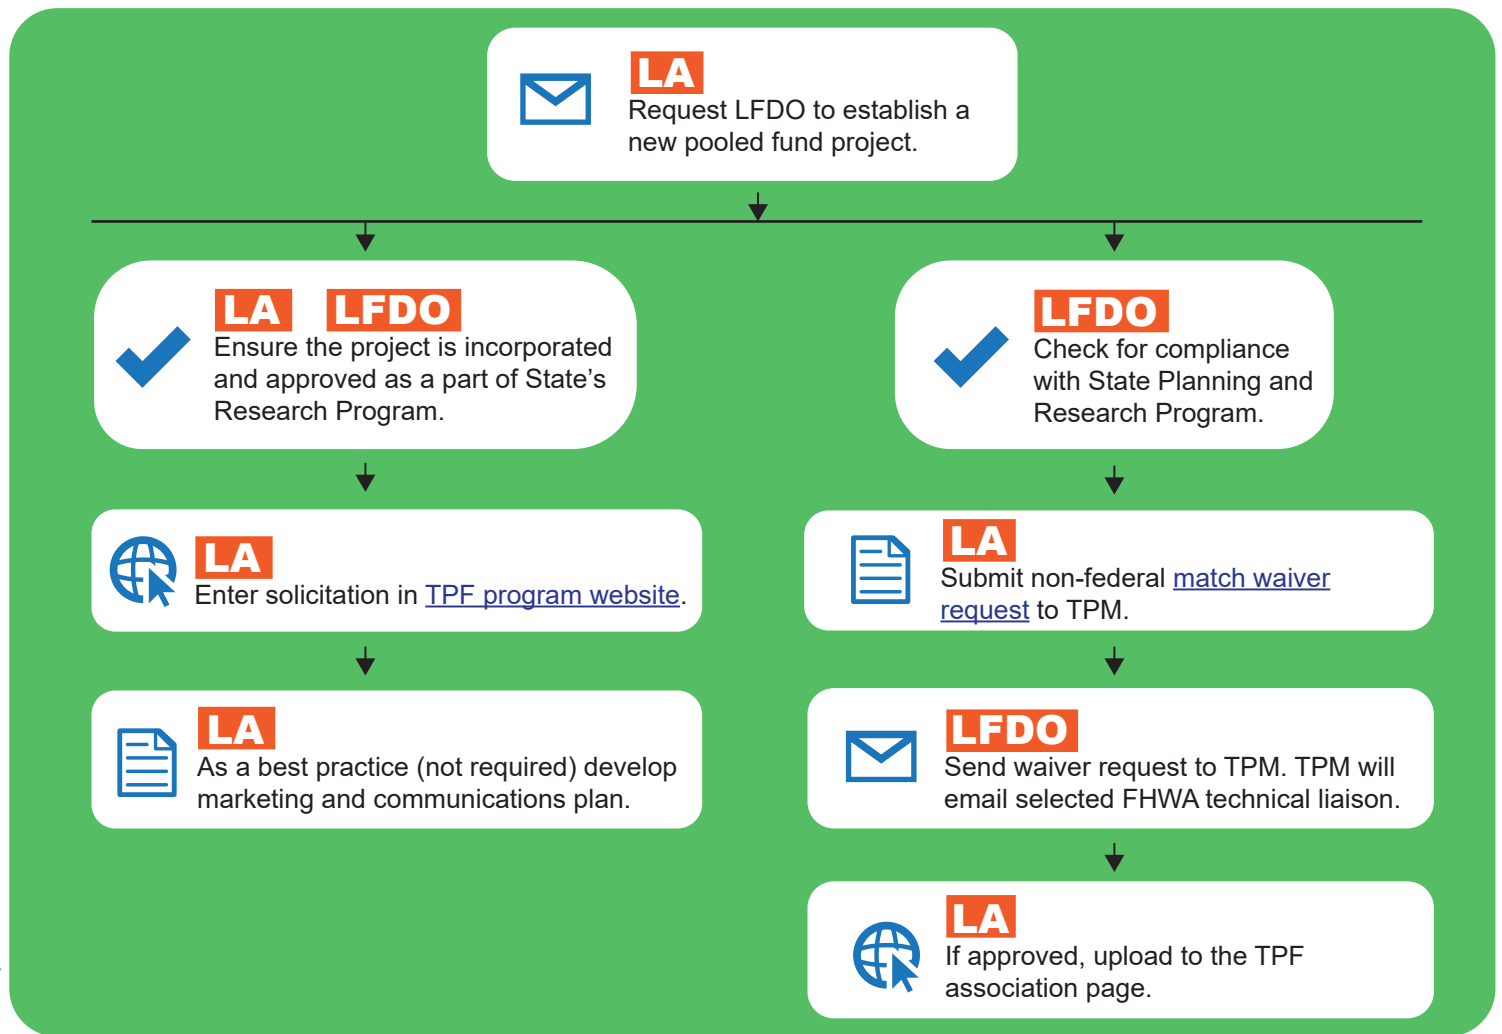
LA
Request LFDO to establish a new pooled fund project.

LA LFDO
Ensure the project is incorporated and approved as a part of State’s Research Program.

LFDO
Check for compliance with State Planning and Research Program.

LA
Enter solicitation in TPF program website.

LA
Submit non-federal match waiver request to TPM.

LA
As a best practice (not required) develop marketing and communications plan.

LFDO
Send waiver request to TPM. TPM will email selected FHWA technical liaison.

LA
If approved, upload to the TPF association page.